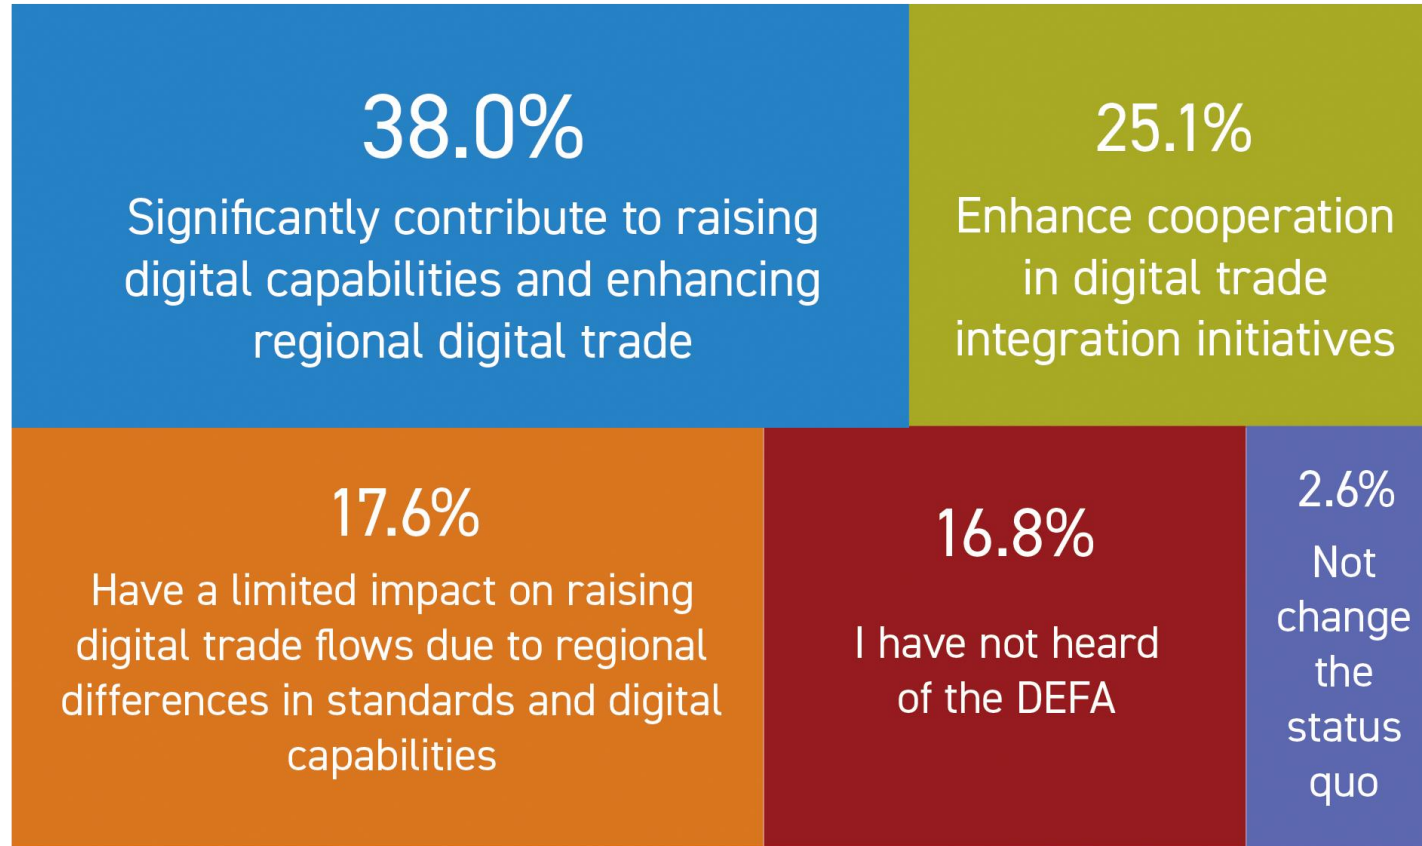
38.0%
Significantly contribute to raising digital capabilities and enhancing regional digital trade

25.1%
Enhance cooperation in digital trade integration initiatives

17.6%
Have a limited impact on raising digital trade flows due to regional differences in standards and digital capabilities

16.8%
I have not heard of the DEFA

2.6%
Not change the status quo